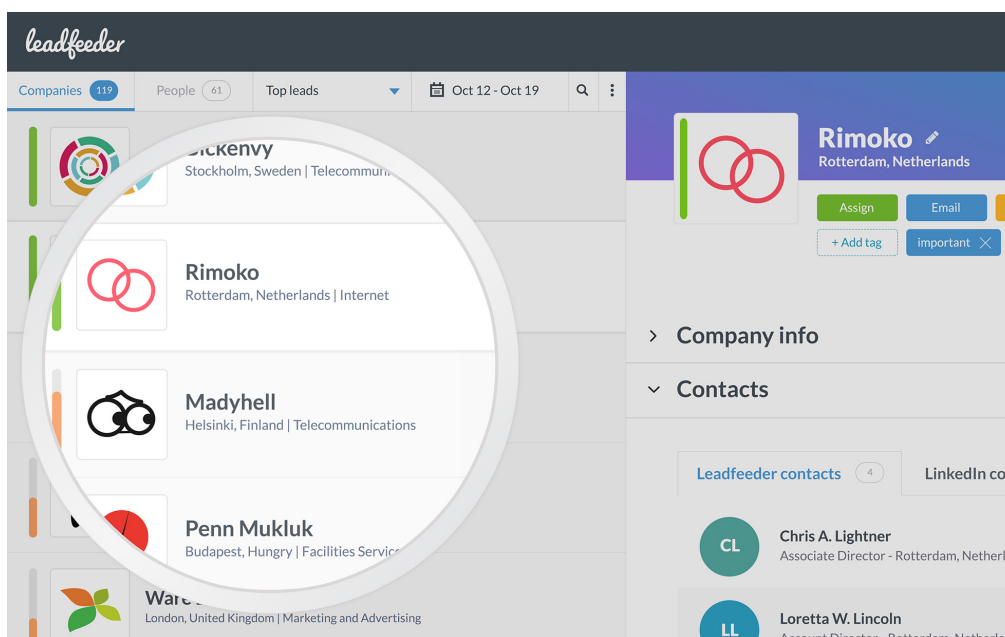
leadfeeder

Companies 119
People 61
Top leads
Oct 12 - Oct 19

Sickenvy
Stockholm, Sweden | Telecommun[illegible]

Rimoko
Rotterdam, Netherlands | Internet

Madyhell
Helsinki, Finland | Telecommunications

Penn Mukluk
Budapest, Hungry | Facilities Servic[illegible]

Ware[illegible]
London, United Kingdom | Marketing and Advertising

Rimoko
Rotterdam, Netherlands

Assign
Email
+ Add tag
important

Company info

Contacts

Leadfeeder contacts 4
LinkedIn co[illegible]

CL
Chris A. Lightner
Associate Director - Rotterdam, Netherl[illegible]

LL
Loretta W. Lincoln
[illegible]